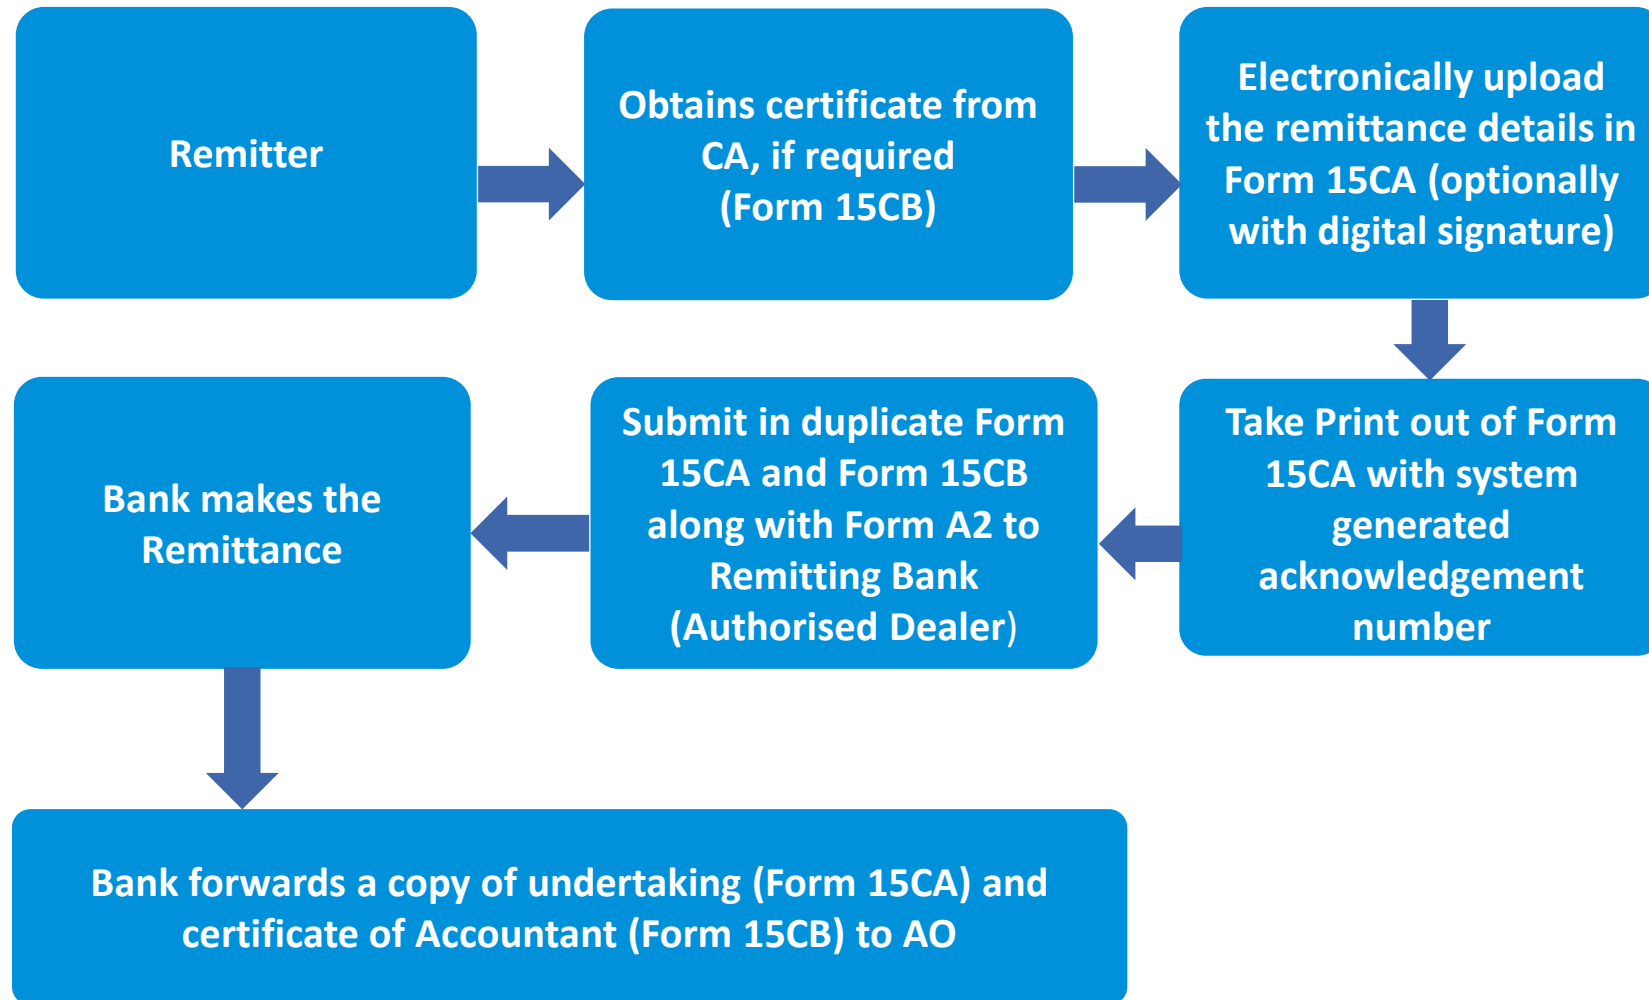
Remitter

Obtains certificate from CA, if required (Form 15CB)

Electronically upload the remittance details in Form 15CA (optionally with digital signature)

Take Print out of Form 15CA with system generated acknowledgement number

Submit in duplicate Form 15CA and Form 15CB along with Form A2 to Remitting Bank (Authorised Dealer)

Bank makes the Remittance

Bank forwards a copy of undertaking (Form 15CA) and certificate of Accountant (Form 15CB) to AO